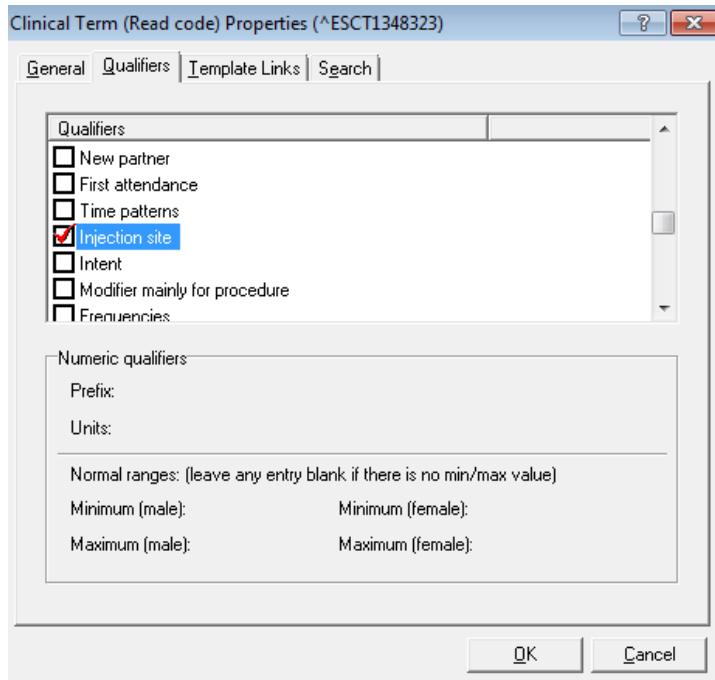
Clinical Term (Read code) Properties (^ESCT1348323)

?

General Qualifiers Template Links Search

Qualifiers

New partner
First attendance
Time patterns
Injection site
Intent
Modifier mainly for procedure
Frequencies

Numeric qualifiers

Prefix:

Units:

Normal ranges: (leave any entry blank if there is no min/max value)

Minimum (male):

Minimum (female):

Maximum (male):

Maximum (female):

OK

Cancel